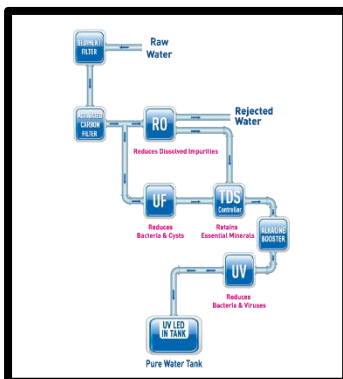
SEDIMENT FILTER

Raw Water

ACTIVATED CARBON FILTER

RO

Rejected Water

Reduces Dissolved Impurities

UF

Reduces Bacteria & Cysts

TDS Controller

Retains Essential Minerals

ALKALINE BOOSTER

UV

Reduces Bacteria & Viruses

UV LED IN TANK

Pure Water Tank